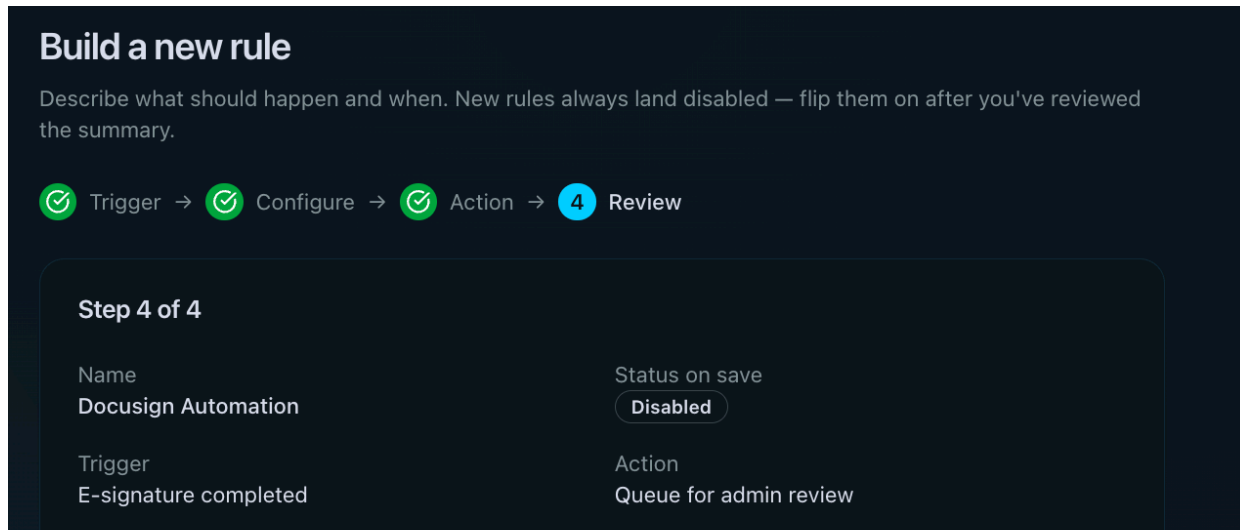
Build a new rule

Describe what should happen and when. New rules always land disabled — flip them on after you've reviewed the summary.

Trigger → Configure → Action → 4 Review

Step 4 of 4

Name
Docusign Automation

Status on save
Disabled

Trigger
E-signature completed

Action
Queue for admin review